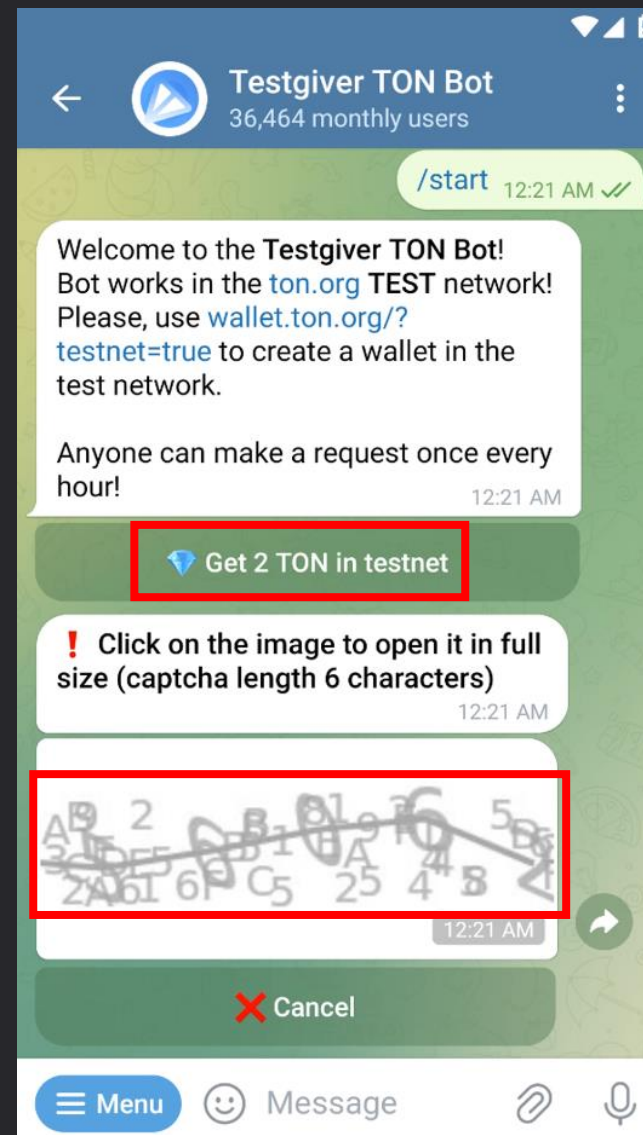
Testgiver TON Bot
36,464 monthly users

/start 12:21 AM

Welcome to the **Testgiver TON Bot**! Bot works in the ton.org **TEST** network! Please, use wallet.ton.org/?testnet=true to create a wallet in the test network.

Anyone can make a request once every hour! 12:21 AM

💎 Get 2 TON in testnet

❗ Click on the image to open it in full size (captcha length 6 characters) 12:21 AM

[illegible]

12:21 AM

❌ Cancel

Menu
Message